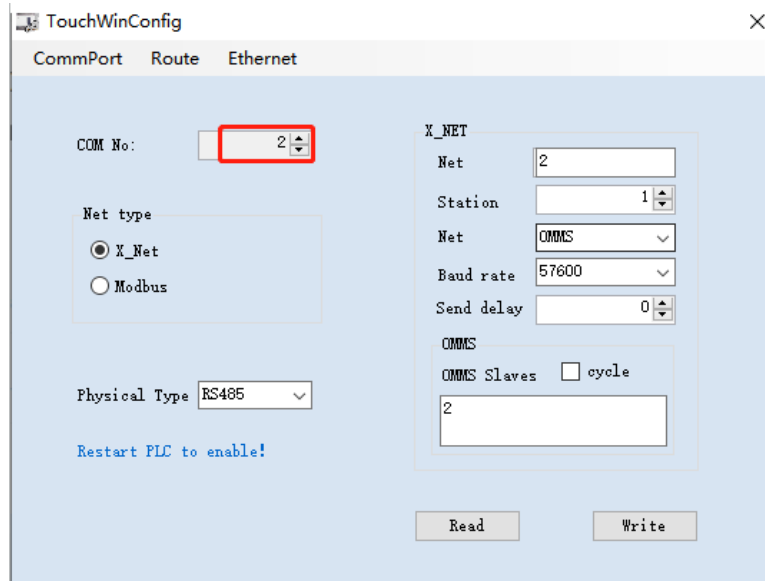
TouchWinConfig

CommPort Route Ethernet

COM No: 2

Net type

X_Net

Modbus

Physical Type RS485

Restart PLC to enable!

X_NET

Net 2

Station 1

Net OMMS

Baud rate 57600

Send delay 0

OMMS

OMMS Slaves cycle

2

Read

Write